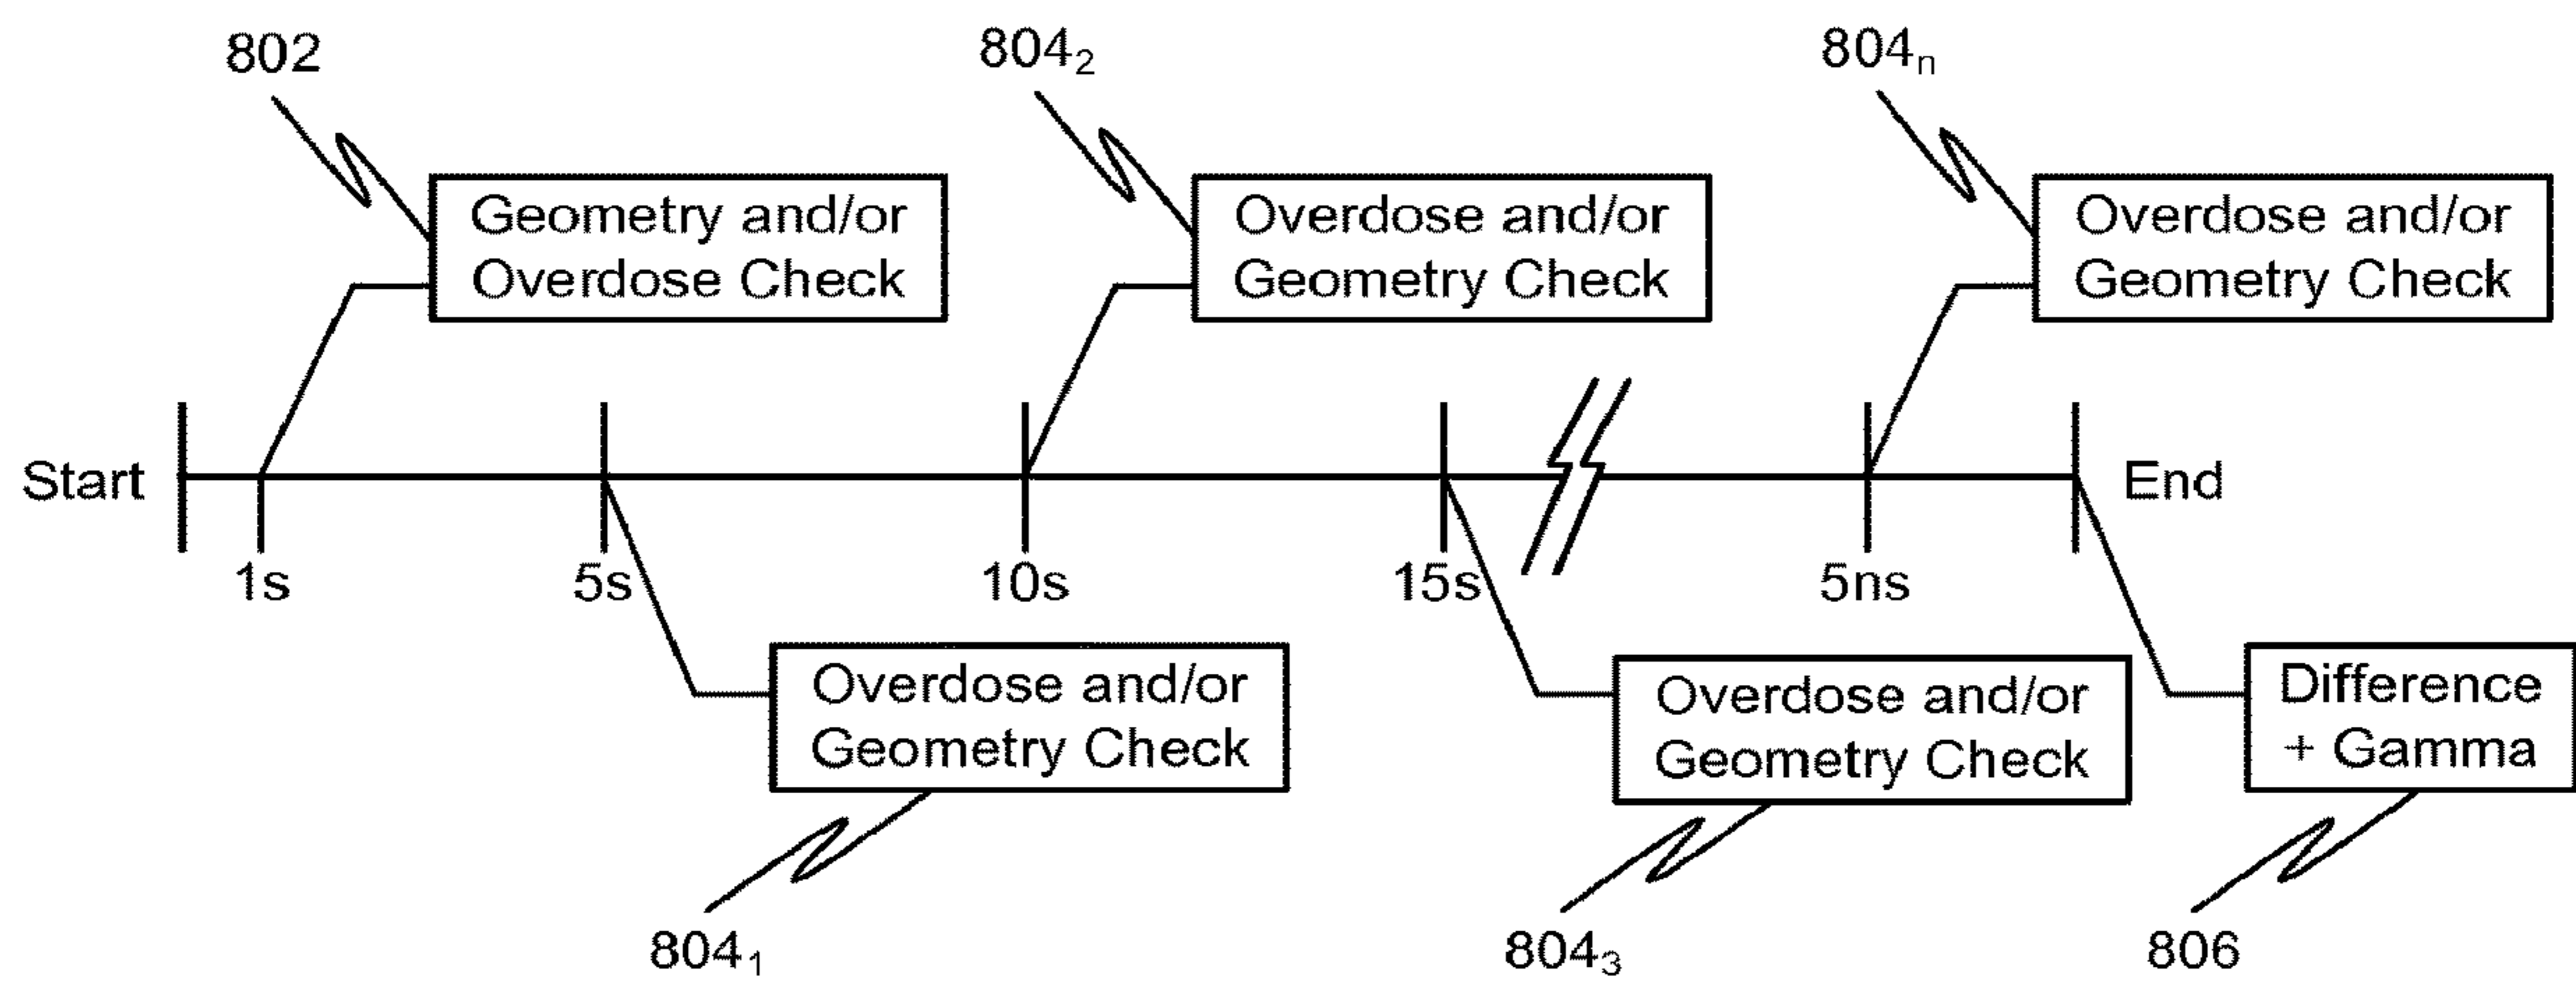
802

Geometry and/or Overdose Check

$804_2$

Overdose and/or Geometry Check

$804_n$

Overdose and/or Geometry Check

Start

End

1s

5s

10s

15s

5ns

Overdose and/or Geometry Check

Overdose and/or Geometry Check

Difference + Gamma

$804_1$

$804_3$

806